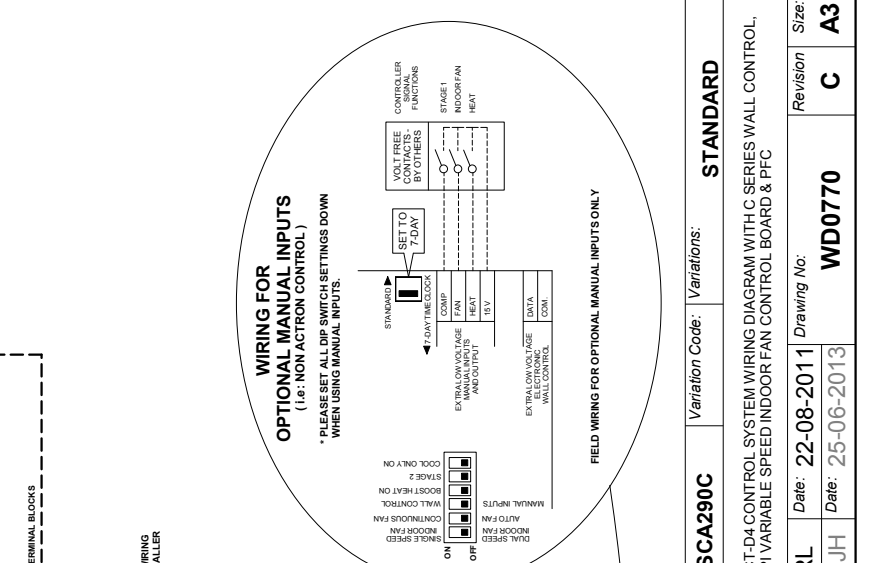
ERMINAL BLOCKS

RING
ALLER

WIRING FOR
OPTIONAL MANUAL INPUTS
( i.e: NON ACTRON CONTROL )

* PLEASE SET ALL DIP SWITCH SETTINGS DOWN WHEN USING MANUAL INPUTS.

STANDARD

SET TO 7-DAY

7-DAY TIME CLOCK

ON
OFF

SINGLE SPEED INDOOR FAN
CONTINUOUS FAN
WALL CONTROL
BOOST HEAT ON
STAGE 2
COOL ONLY ON

DUAL SPEED INDOOR FAN
AUTO FAN
MANUAL INPUTS

EXTRA LOW VOLTAGE MANUAL INPUTS AND OUTPUT

COMP
FAN
HEAT
15 V

EXTRA LOW VOLTAGE ELECTRONIC WALL CONTROL

DATA
COM

VOLT FREE CONTACTS-BY OTHERS

CONTROLLER SIGNAL FUNCTIONS
STAGE 1
INDOOR FAN
HEAT

FIELD WIRING FOR OPTIONAL MANUAL INPUTS ONLY

SCA290C | Variation Code: | Variations: | STANDARD

ET-D4 CONTROL SYSTEM WIRING DIAGRAM WITH C SERIES WALL CONTROL, VARIABLE SPEED INDOOR FAN CONTROL BOARD & PFC

RL | Date: 22-08-2011 | Drawing No: | Revision | Size:
JH | Date: 25-06-2013 | WD0770 | C | A3